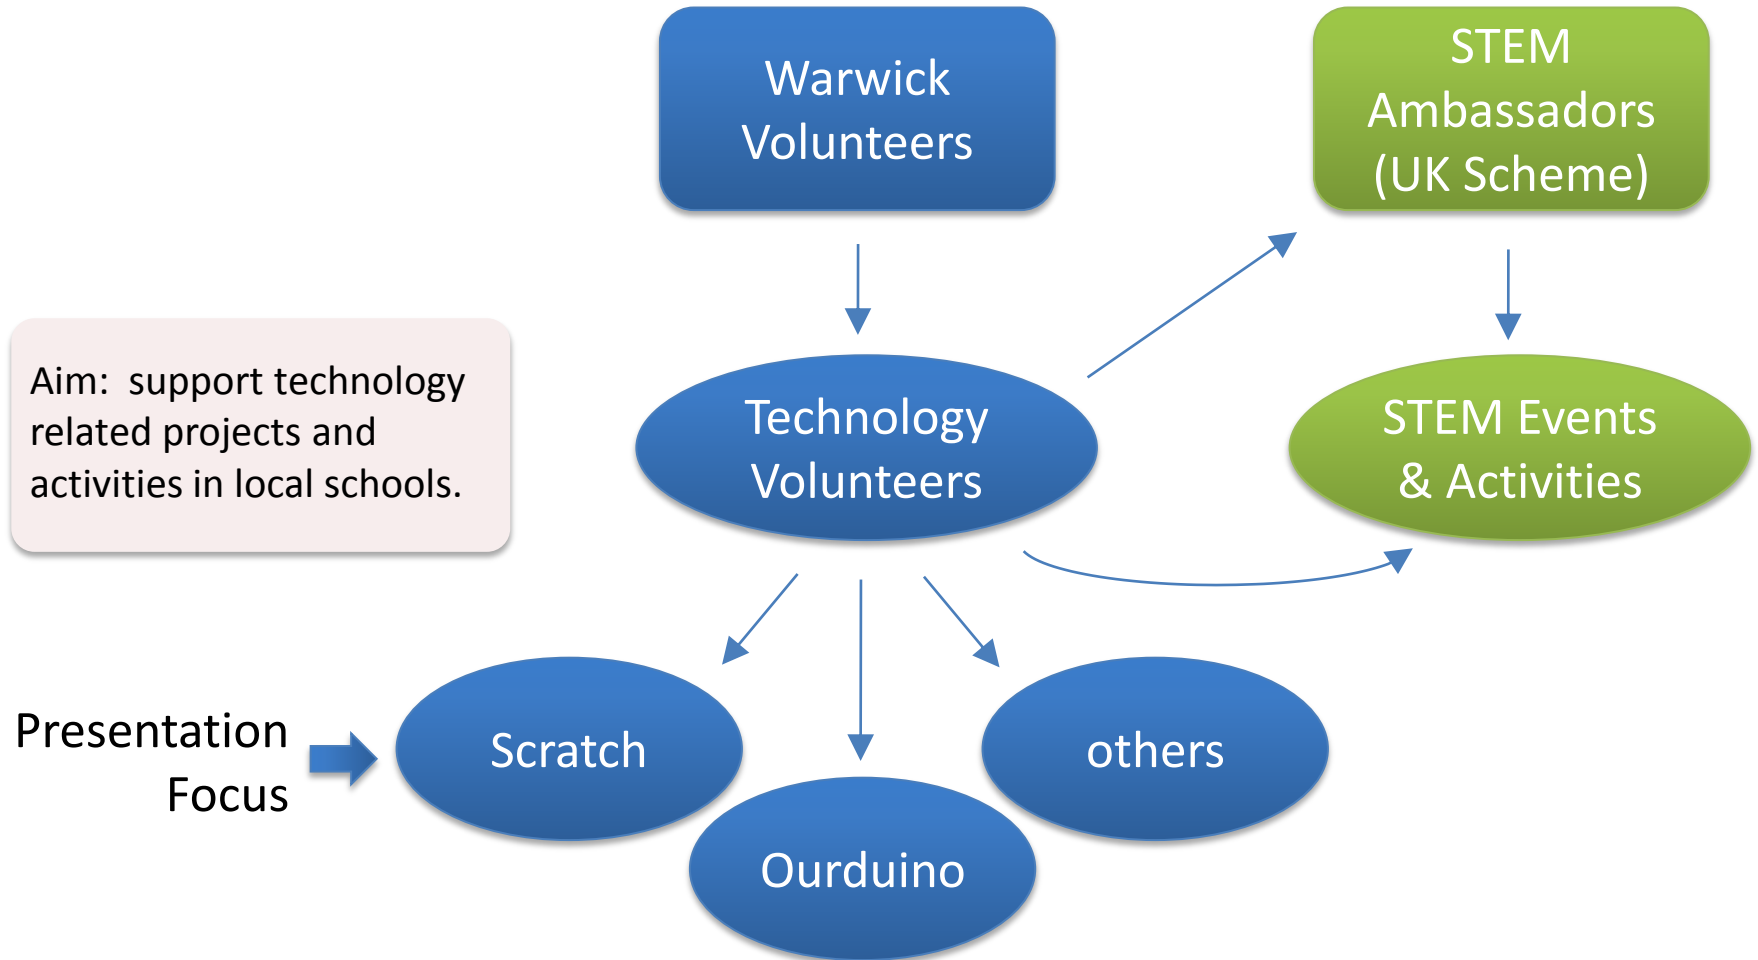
Warwick Volunteers

STEM Ambassadors (UK Scheme)

Aim: support technology related projects and activities in local schools.

Technology Volunteers

STEM Events & Activities

Presentation Focus

Scratch

Ourduino

others